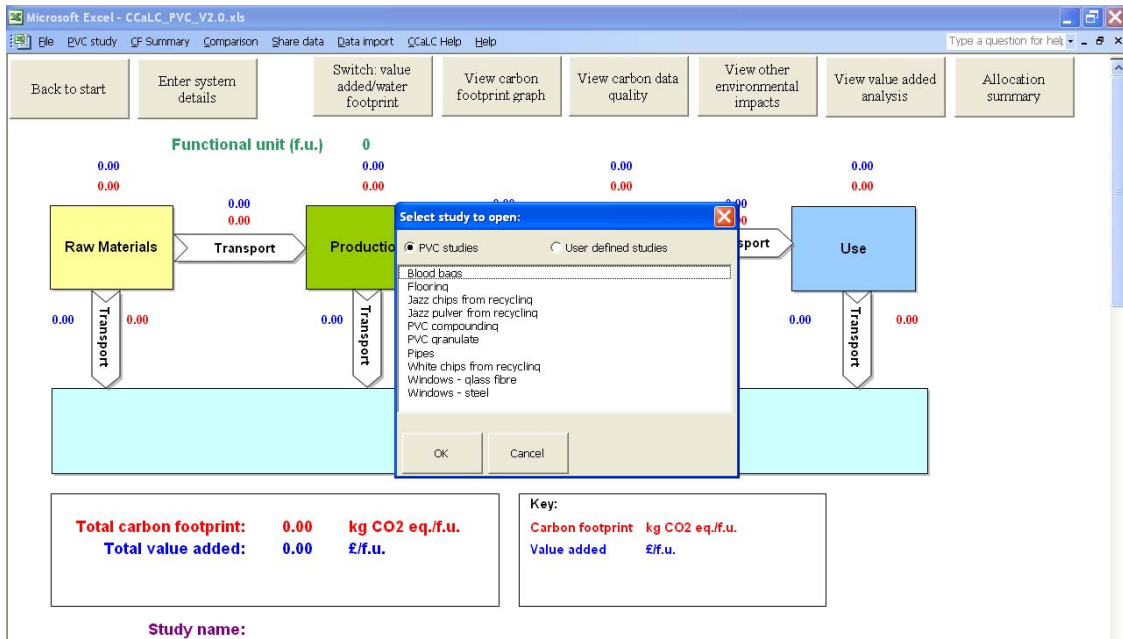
Microsoft Excel - CCaLC_PVC_V2.0.xls

File PVC study CF Summary Comparison Share data Data import CCaLC Help Help

Type a question for help

Back to start

Enter system details

Switch: value added/water footprint

View carbon footprint graph

View carbon data quality

View other environmental impacts

View value added analysis

Allocation summary

Functional unit (f.u.) 0

0.00
0.00

0.00
0.00

0.00
0.00

0.00
0.00

0.00
0.00

0.00

0.00

Raw Materials

Transport

Productio

sport

Use

0.00 Transport 0.00

0.00 Transport

0.00 Transport 0.00

Select study to open:

PVC studies

User defined studies

Blood bags
Flooring
Jazz chips from recycling
Jazz pulver from recycling
PVC compounding
PVC granulate
Pipes
White chips from recycling
Windows - glass fibre
Windows - steel

OK

Cancel

Total carbon footprint: 0.00 kg CO2 eq./f.u.
Total value added: 0.00 £/f.u.

Key:
Carbon footprint kg CO2 eq./f.u.
Value added £/f.u.

Study name: